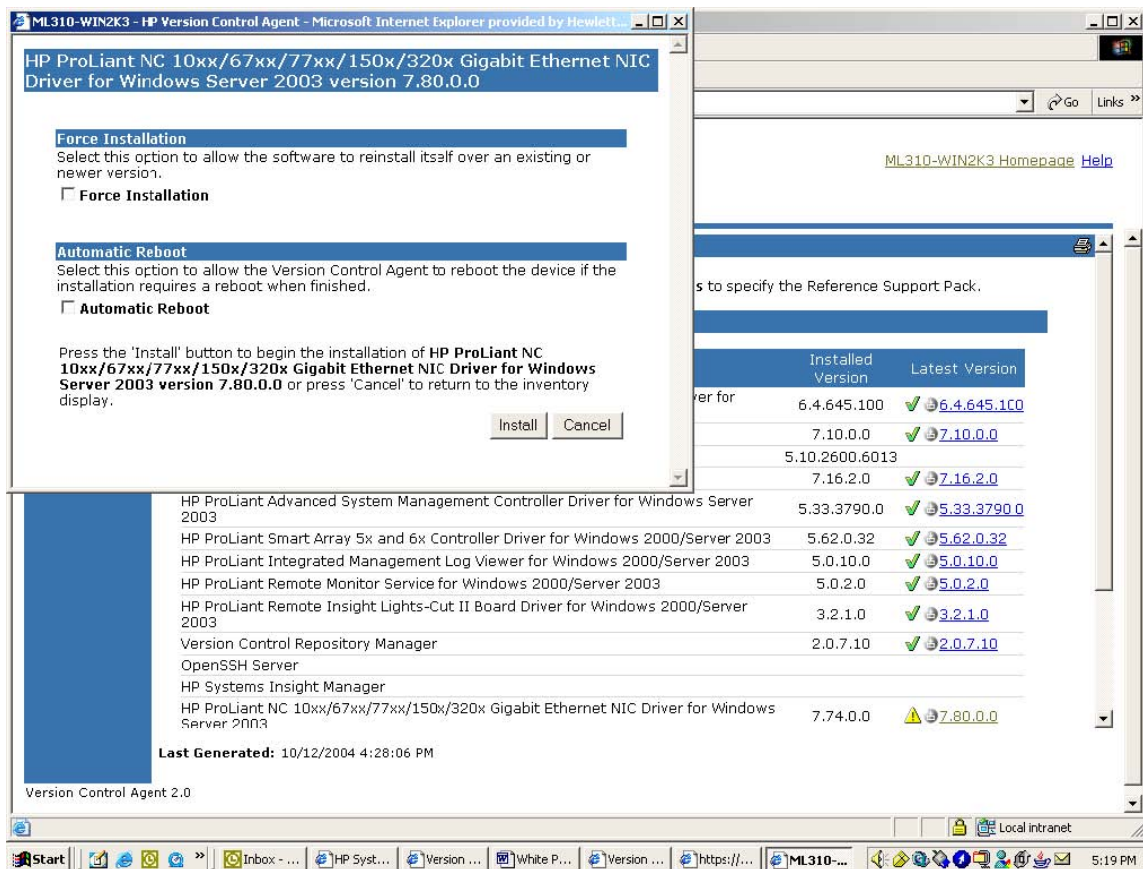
ML310-WIN2K3 - HP Version Control Agent - Microsoft Internet Explorer provided by Hewlett...

HP ProLiant NC 10xx/67xx/77xx/150x/320x Gigabit Ethernet NIC Driver for Windows Server 2003 version 7.80.0.0

Force Installation
Select this option to allow the software to reinstall itself over an existing or newer version.
Force Installation

Automatic Reboot
Select this option to allow the Version Control Agent to reboot the device if the installation requires a reboot when finished.
Automatic Reboot

Press the 'Install' button to begin the installation of **HP ProLiant NC 10xx/67xx/77xx/150x/320x Gigabit Ethernet NIC Driver for Windows Server 2003 version 7.80.0.0** or press 'Cancel' to return to the inventory display.

Install Cancel

Go Links »

ML310-WIN2K3 Homepage Help

s to specify the Reference Support Pack.

| | Installed Version | Latest Version |
|---|---|---|
| ver for | 6.4.645.100 | 6.4.645.100 |
| | 7.10.0.0 | 7.10.0.0 |
| | 5.10.2600.6013 | |
| | 7.16.2.0 | 7.16.2.0 |
| HP ProLiant Advanced System Management Controller Driver for Windows Server 2003 | 5.33.3790.0 | 5.33.3790.0 |
| HP ProLiant Smart Array 5x and 6x Controller Driver for Windows 2000/Server 2003 | 5.62.0.32 | 5.62.0.32 |
| HP ProLiant Integrated Management Log Viewer for Windows 2000/Server 2003 | 5.0.10.0 | 5.0.10.0 |
| HP ProLiant Remote Monitor Service for Windows 2000/Server 2003 | 5.0.2.0 | 5.0.2.0 |
| HP ProLiant Remote Insight Lights-Out II Board Driver for Windows 2000/Server 2003 | 3.2.1.0 | 3.2.1.0 |
| Version Control Repository Manager | 2.0.7.10 | 2.0.7.10 |
| OpenSSH Server | | |
| HP Systems Insight Manager | | |
| HP ProLiant NC 10xx/67xx/77xx/150x/320x Gigabit Ethernet NIC Driver for Windows Server 2003 | 7.74.0.0 | 7.80.0.0 |

**Last Generated:** 10/12/2004 4:28:06 PM

Version Control Agent 2.0

Local intranet

Start | Inbox - ... | HP Syst... | Version ... | White P... | Version ... | https://... | ML310-... | 5:19 PM